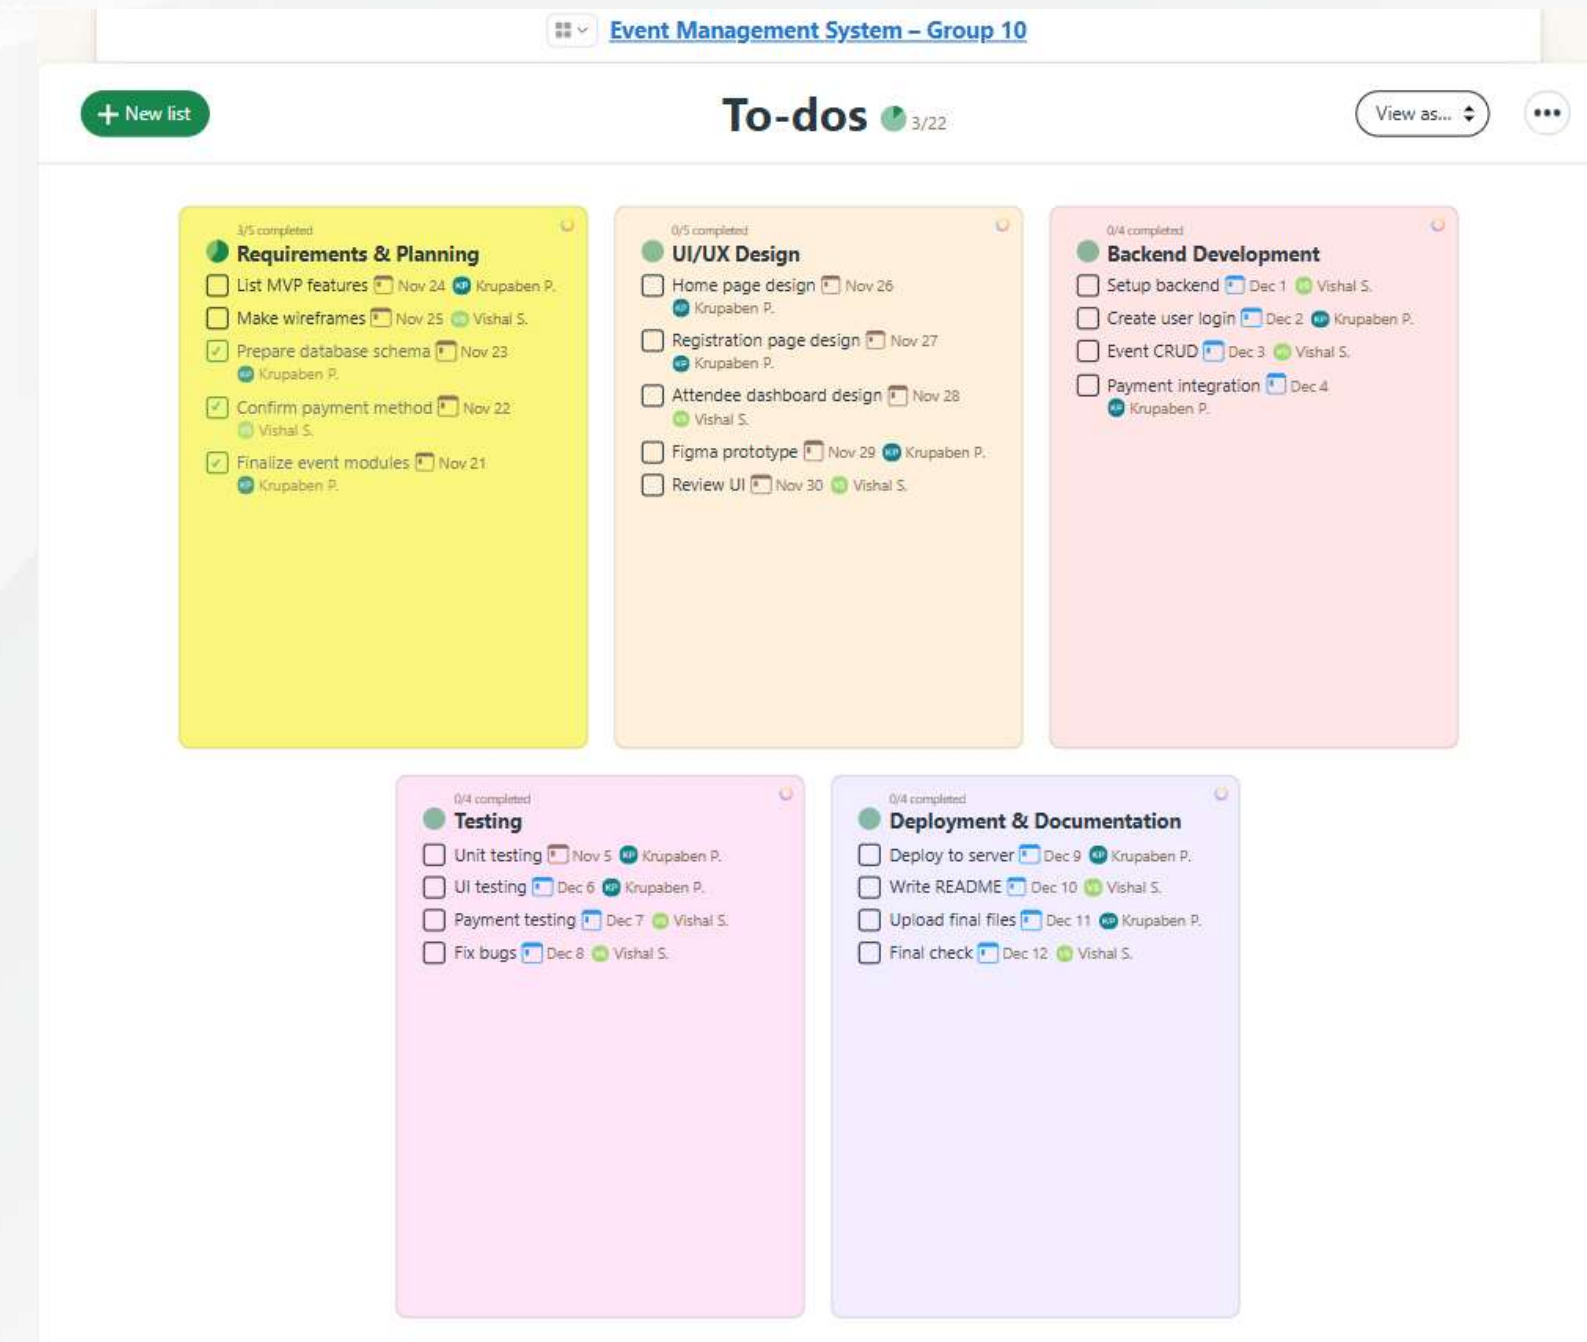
Event Management System – Group 10

+ New list

To-dos 3/22

View as...

•••

3/5 completed
Requirements & Planning
List MVP features Nov 24 KP Krupaben P.
Make wireframes Nov 25 VS Vishal S.
Prepare database schema Nov 23 KP Krupaben P.
Confirm payment method Nov 22 VS Vishal S.
Finalize event modules Nov 21 KP Krupaben P.

0/5 completed
UI/UX Design
Home page design Nov 26 KP Krupaben P.
Registration page design Nov 27 KP Krupaben P.
Attendee dashboard design Nov 28 VS Vishal S.
Figma prototype Nov 29 KP Krupaben P.
Review UI Nov 30 VS Vishal S.

0/4 completed
Backend Development
Setup backend Dec 1 VS Vishal S.
Create user login Dec 2 KP Krupaben P.
Event CRUD Dec 3 VS Vishal S.
Payment integration Dec 4 KP Krupaben P.

0/4 completed
Testing
Unit testing Nov 5 KP Krupaben P.
UI testing Dec 6 KP Krupaben P.
Payment testing Dec 7 VS Vishal S.
Fix bugs Dec 8 VS Vishal S.

0/4 completed
Deployment & Documentation
Deploy to server Dec 9 KP Krupaben P.
Write README Dec 10 VS Vishal S.
Upload final files Dec 11 KP Krupaben P.
Final check Dec 12 VS Vishal S.